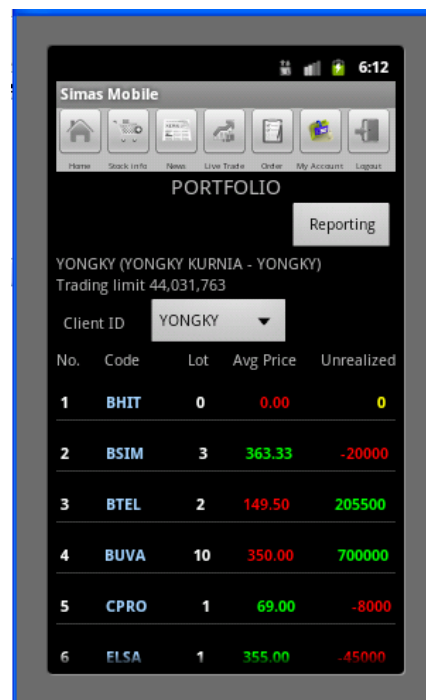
6:12

Simas Mobile

Home Stock Info News Live Trade Order My Account Logout

PORTFOLIO

Reporting

YONGKY (YONGKY KURNIA - YONGKY)
Trading limit 44,031,763

Client ID YONGKY

| No. | Code | Lot | Avg Price | Unrealized |
|---|---|---|---|---|
| 1 | BHIT | 0 | 0.00 | 0 |
| 2 | BSIM | 3 | 363.33 | -20000 |
| 3 | BTEL | 2 | 149.50 | 205500 |
| 4 | BUVA | 10 | 350.00 | 700000 |
| 5 | CPRO | 1 | 69.00 | -8000 |
| 6 | ELSA | 1 | 355.00 | -45000 |